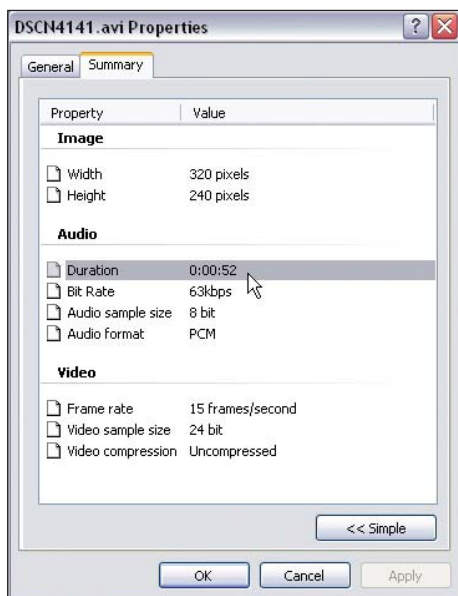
DSCN4141.avi Properties

?

General | Summary

| Property | Value |
|---|---|
| **Image** | |
| Width | 320 pixels |
| Height | 240 pixels |
| **Audio** | |
| Duration | 0:00:52 |
| Bit Rate | 63kbps |
| Audio sample size | 8 bit |
| Audio format | PCM |
| **Video** | |
| Frame rate | 15 frames/second |
| Video sample size | 24 bit |
| Video compression | Uncompressed |

<< Simple

OK | Cancel | Apply